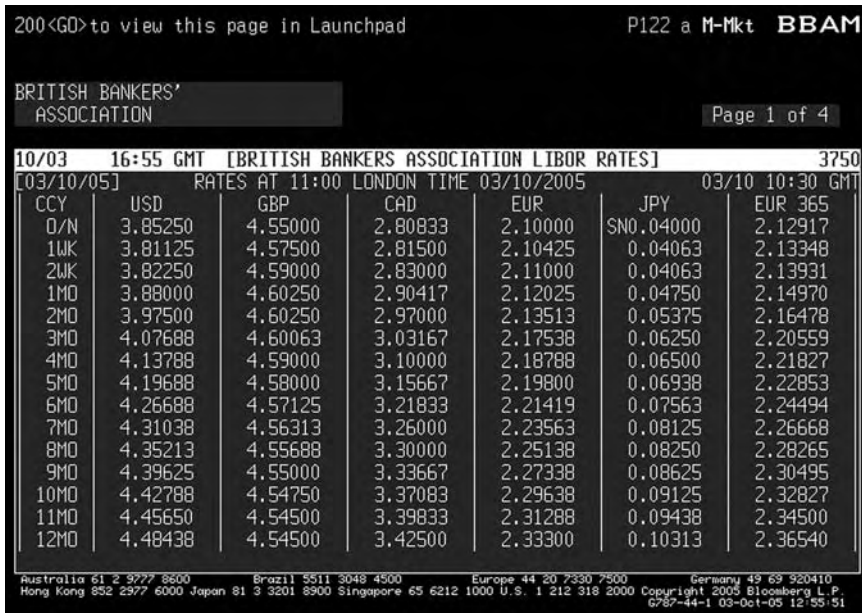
200<GO>to view this page in Launchpad P122 a M-Mkt BBAM

BRITISH BANKERS' ASSOCIATION

Page 1 of 4

10/03 16:55 GMT [BRITISH BANKERS ASSOCIATION LIBOR RATES] 3750
[03/10/05] RATES AT 11:00 LONDON TIME 03/10/2005 03/10 10:30 GMT

| CCY | USD | GBP | CAD | EUR | JPY | EUR 365 |
|---|---|---|---|---|---|---|
| O/N | 3.85250 | 4.55000 | 2.80833 | 2.10000 | SN0.04000 | 2.12917 |
| 1WK | 3.81125 | 4.57500 | 2.81500 | 2.10425 | 0.04063 | 2.13348 |
| 2WK | 3.82250 | 4.59000 | 2.83000 | 2.11000 | 0.04063 | 2.13931 |
| 1MO | 3.88000 | 4.60250 | 2.90417 | 2.12025 | 0.04750 | 2.14970 |
| 2MO | 3.97500 | 4.60250 | 2.97000 | 2.13513 | 0.05375 | 2.16478 |
| 3MO | 4.07688 | 4.60063 | 3.03167 | 2.17538 | 0.06250 | 2.20559 |
| 4MO | 4.13788 | 4.59000 | 3.10000 | 2.18788 | 0.06500 | 2.21827 |
| 5MO | 4.19688 | 4.58000 | 3.15667 | 2.19800 | 0.06938 | 2.22853 |
| 6MO | 4.26688 | 4.57125 | 3.21833 | 2.21419 | 0.07563 | 2.24494 |
| 7MO | 4.31038 | 4.56313 | 3.26000 | 2.23563 | 0.08125 | 2.26668 |
| 8MO | 4.35213 | 4.55688 | 3.30000 | 2.25138 | 0.08250 | 2.28265 |
| 9MO | 4.39625 | 4.55000 | 3.33667 | 2.27338 | 0.08625 | 2.30495 |
| 10MO | 4.42788 | 4.54750 | 3.37083 | 2.29638 | 0.09125 | 2.32827 |
| 11MO | 4.45650 | 4.54500 | 3.39833 | 2.31288 | 0.09438 | 2.34500 |
| 12MO | 4.48438 | 4.54500 | 3.42500 | 2.33300 | 0.10313 | 2.36540 |

Australia 61 2 9777 8600 Brazil 5511 3048 4500 Europe 44 20 7330 7500 Germany 49 69 920410
Hong Kong 852 2977 6000 Japan 81 3 3201 8900 Singapore 65 6212 1000 U.S. 1 212 318 2000 Copyright 2005 Bloomberg L.P.
G787-44-1 03-Oct-05 12:55:51